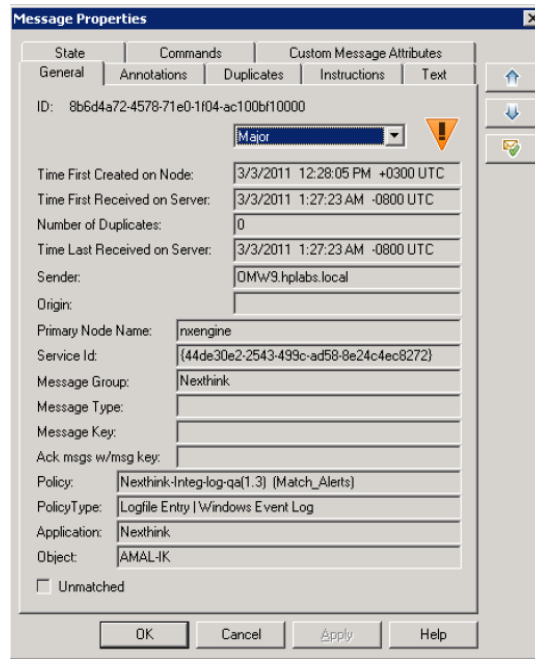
Message Properties

State | Commands | Custom Message Attributes
General | Annotations | Duplicates | Instructions | Text

ID: 8b6d4a72-4578-71e0-1f04-ac100bf10000

Major

Time First Created on Node: 3/3/2011 12:28:05 PM +0300 UTC
Time First Received on Server: 3/3/2011 1:27:23 AM -0800 UTC
Number of Duplicates: 0
Time Last Received on Server: 3/3/2011 1:27:23 AM -0800 UTC
Sender: OMW9.hplabs.local
Origin:
Primary Node Name: nxengine
Service Id: {44de30e2-2543-499c-ad58-8e24c4ec8272}
Message Group: Nexthink
Message Type:
Message Key:
Ack msgs w/msg key:
Policy: Nexthink-Integ-log-qa(1.3) (Match_Alerts)
PolicyType: Logfile Entry | Windows Event Log
Application: Nexthink
Object: AMAL-IK

Unmatched

OK | Cancel | Apply | Help